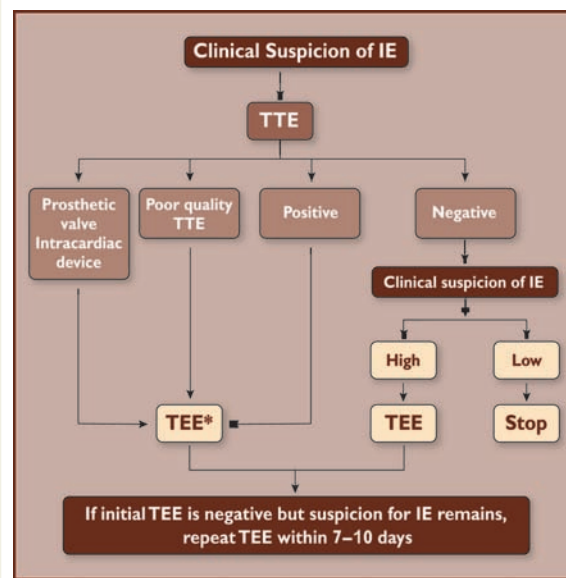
Clinical Suspicion of IE

TTE

Prosthetic valve Intracardiac device

Poor quality TTE

Positive

Negative

Clinical suspicion of IE

High

Low

TEE*

TEE

Stop

If initial TEE is negative but suspicion for IE remains, repeat TEE within 7–10 days